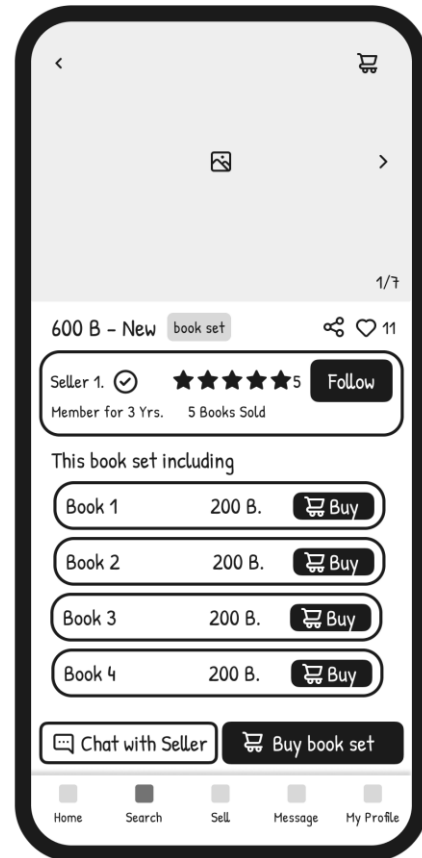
<

>

1/7

600 B - New book set

11

Seller 1.

5

Follow

Member for 3 Yrs. 5 Books Sold

This book set including

Book 1 200 B. Buy

Book 2 200 B. Buy

Book 3 200 B. Buy

Book 4 200 B. Buy

Chat with Seller

Buy book set

Home Search Sell Message My Profile